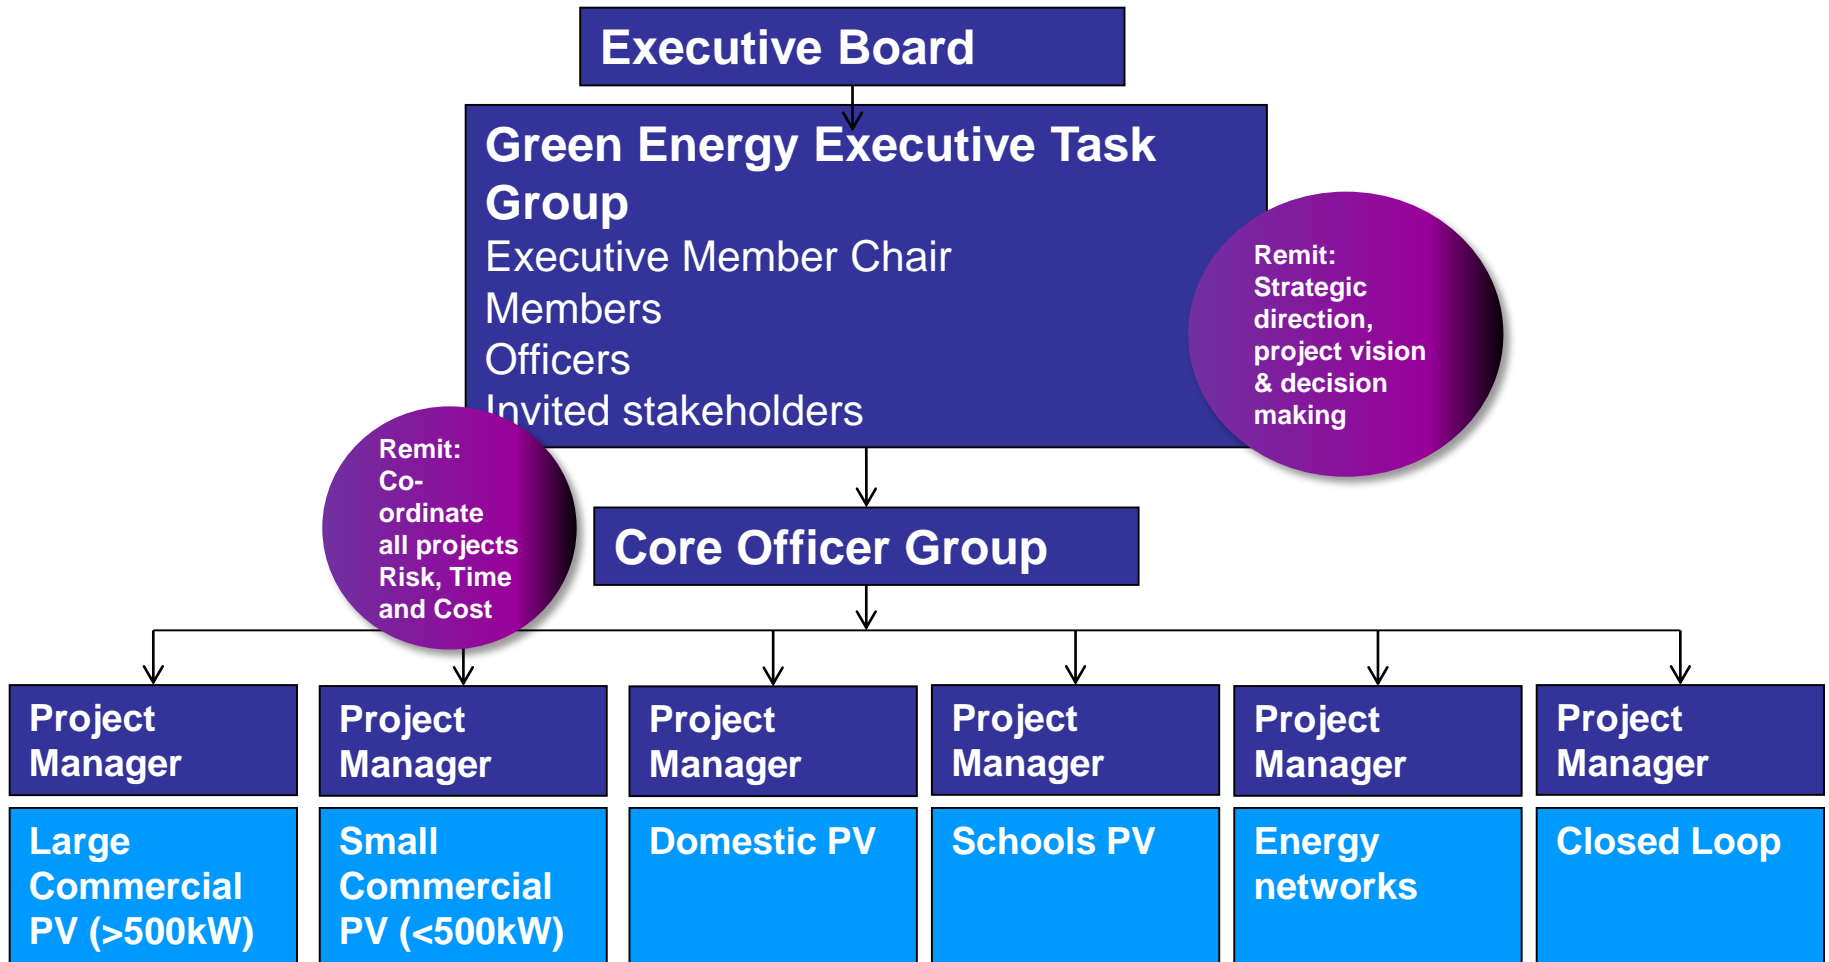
Executive Board

Green Energy Executive Task Group
Executive Member Chair
Members
Officers
Invited stakeholders

Remit: Strategic direction, project vision & decision making

Remit: Co-ordinate all projects Risk, Time and Cost

Core Officer Group

Project Manager

Large Commercial PV (>500kW)

Project Manager

Small Commercial PV (<500kW)

Project Manager

Domestic PV

Project Manager

Schools PV

Project Manager

Energy networks

Project Manager

Closed Loop